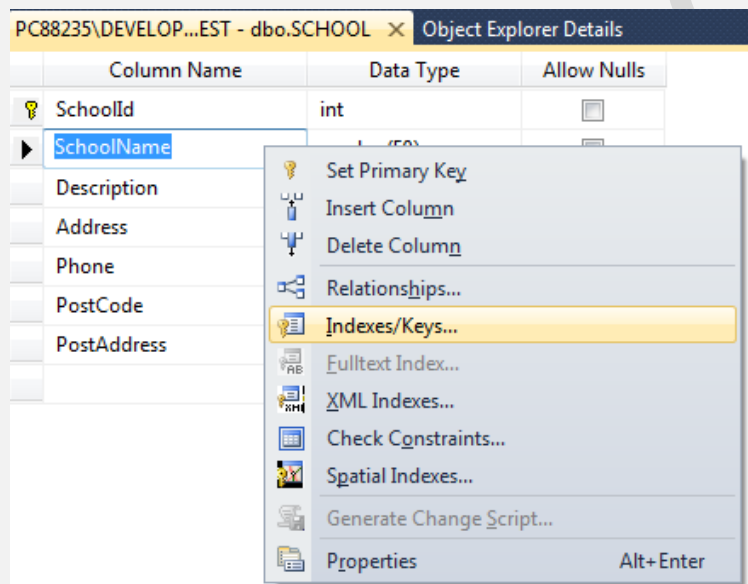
PC88235\DEVELOP...EST - dbo.SCHOOL ×   Object Explorer Details

| Column Name | Data Type | Allow Nulls |
|---|---|---|
| SchoolId | int | |
| SchoolName | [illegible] | |
| Description | | |
| Address | | |
| Phone | | |
| PostCode | | |
| PostAddress | | |

Set Primary Key
Insert Column
Delete Column
Relationships...
Indexes/Keys...
Fulltext Index...
XML Indexes...
Check Constraints...
Spatial Indexes...
Generate Change Script...
Properties Alt+Enter